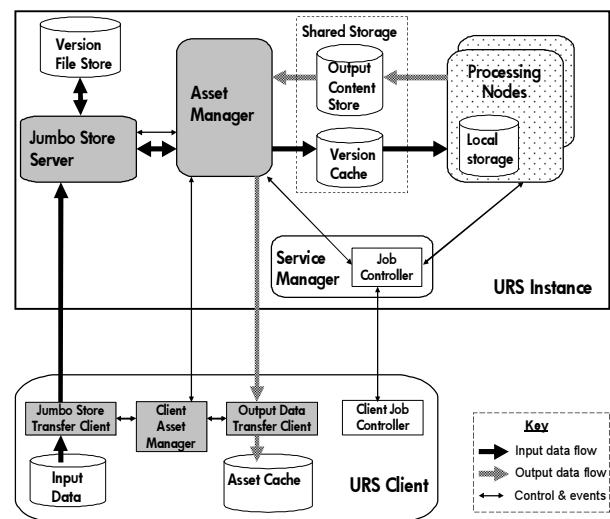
Version File Store

Jumbo Store Server

Asset Manager

Shared Storage

Output Content Store

Version Cache

Processing Nodes

Local storage

Service Manager

Job Controller

URS Instance

Jumbo Store Transfer Client

Client Asset Manager

Output Data Transfer Client

Client Job Controller

Input Data

Asset Cache

URS Client

Key

Input data flow

Output data flow

Control & events